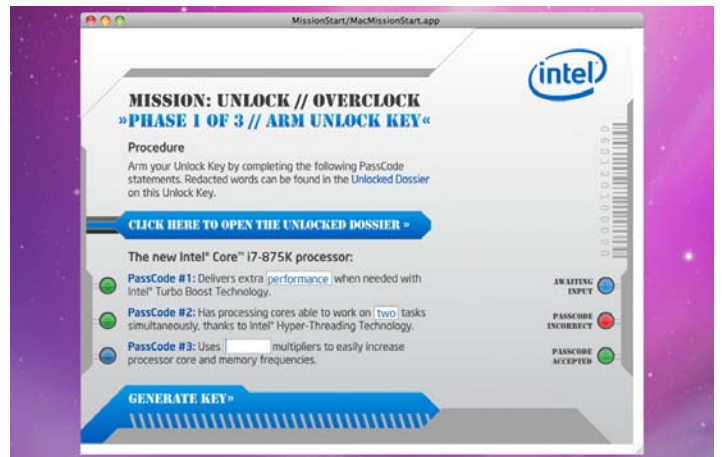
MissionStart/MacMissionStart.app

intel

MISSION: UNLOCK // OVERCLOCK
»PHASE 1 OF 3 // ARM UNLOCK KEY«

Procedure
Arm your Unlock Key by completing the following PassCode statements. Redacted words can be found in the Unlocked Dossier on this Unlock Key.

CLICK HERE TO OPEN THE UNLOCKED DOSSIER »

The new Intel® Core™ i7-875K processor:

PassCode #1: Delivers extra performance when needed with Intel® Turbo Boost Technology.

PassCode #2: Has processing cores able to work on two tasks simultaneously, thanks to Intel® Hyper-Threading Technology.

PassCode #3: Uses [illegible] multipliers to easily increase processor core and memory frequencies.

AWAITING INPUT

PASSCODE INCORRECT

PASSCODE ACCEPTED

GENERATE KEY»